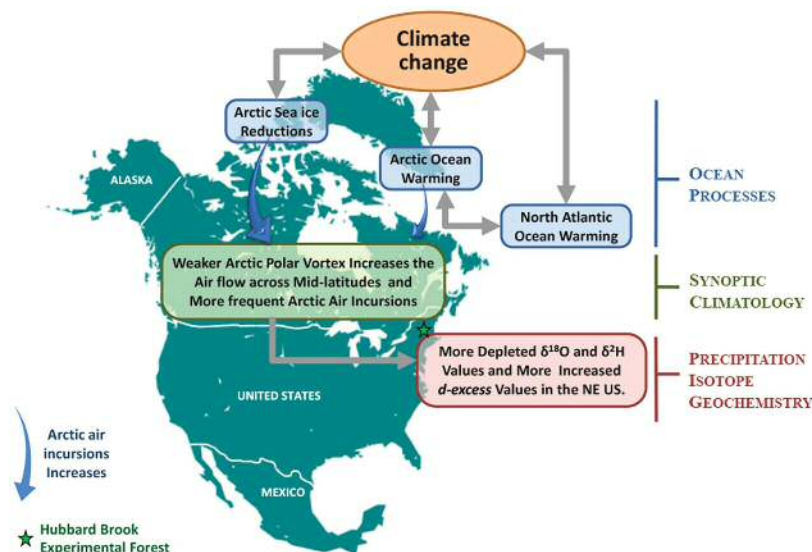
Climate change

Arctic Sea ice Reductions

Arctic Ocean Warming

North Atlantic Ocean Warming

ALASKA

Weaker Arctic Polar Vortex Increases the Air flow across Mid-latitudes and More frequent Arctic Air Incursions

More Depleted $\delta^{18}O$ and $\delta^{2}H$ Values and More Increased *d-excess* Values in the NE US.

UNITED STATES

MEXICO

OCEAN PROCESSES

SYNOPTIC CLIMATOLOGY

PRECIPITATION ISOTOPE GEOCHEMISTRY

Arctic air incursions Increases

Hubbard Brook Experimental Forest